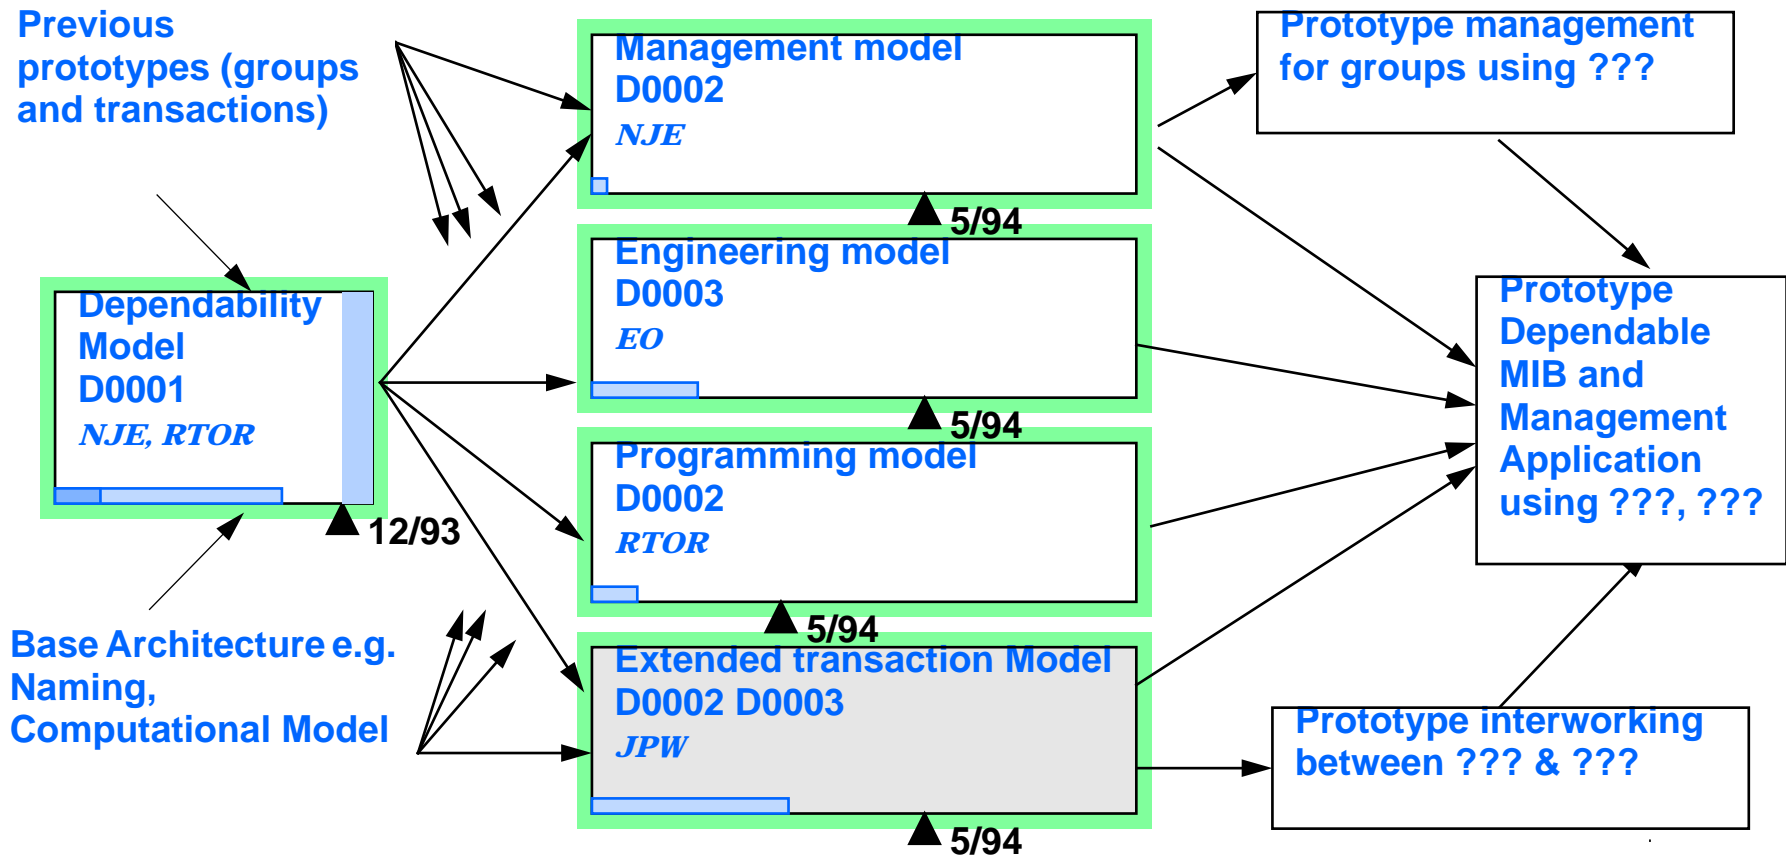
Previous prototypes (groups and transactions)

Dependability Model D0001
NJE, RTOR

12/93

Base Architecture e.g. Naming, Computational Model

Management model D0002
NJE

5/94

Engineering model D0003
EO

5/94

Programming model D0002
RTOR

5/94

Extended transaction Model D0002 D0003
JPW

5/94

Prototype management for groups using ???

Prototype Dependable MIB and Management Application using ???, ???

Prototype interworking between ??? & ???